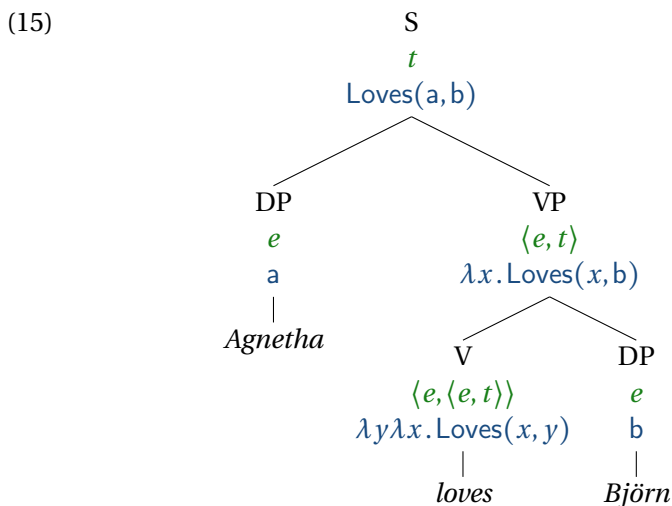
(15)

S
$t$
$\mathsf{Loves}(\mathsf{a},\mathsf{b})$

DP
$e$
$\mathsf{a}$
*Agnetha*

VP
$\langle e,t\rangle$
$\lambda x.\mathsf{Loves}(x,\mathsf{b})$

V
$\langle e,\langle e,t\rangle\rangle$
$\lambda y\lambda x.\mathsf{Loves}(x,y)$
*loves*

DP
$e$
$\mathsf{b}$
*Björn*